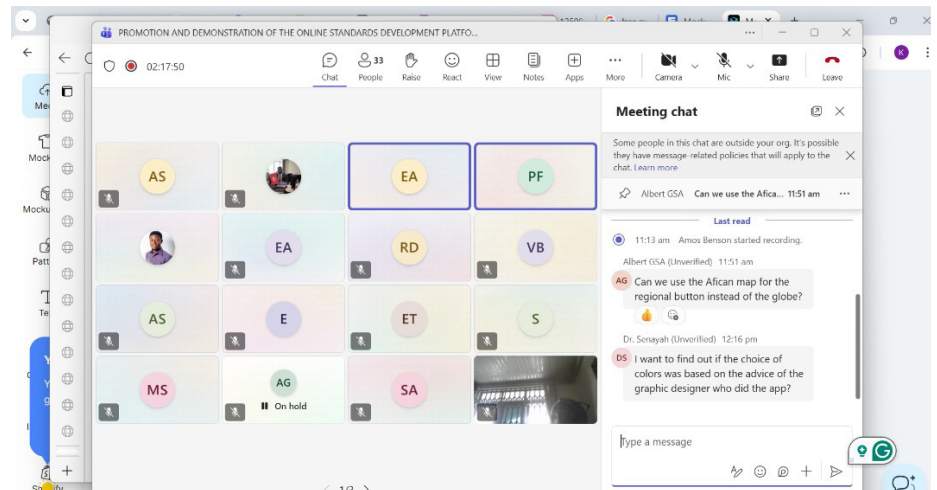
PROMOTION AND DEMONSTRATION OF THE ONLINE STANDARDS DEVELOPMENT PLATFO...

02:17:50

Chat People 33 Raise React View Notes Apps More Camera Mic Share Leave

Meeting chat

Some people in this chat are outside your org. It's possible they have message-related policies that will apply to the chat. Learn more

Albert GSA Can we use the Afica... 11:51 am

Last read

11:13 am Amos Benson started recording.

Albert GSA (Unverified) 11:51 am

AG Can we use the Afican map for the regional button instead of the globe?

Dr. Senayah (Unverified) 12:16 pm

DS I want to find out if the choice of colors was based on the advice of the graphic designer who did the app?

Type a message

AS EA PF
EA RD VB
AS E ET S
MS AG On hold SA

K
Mockup
Patt
Te
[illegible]